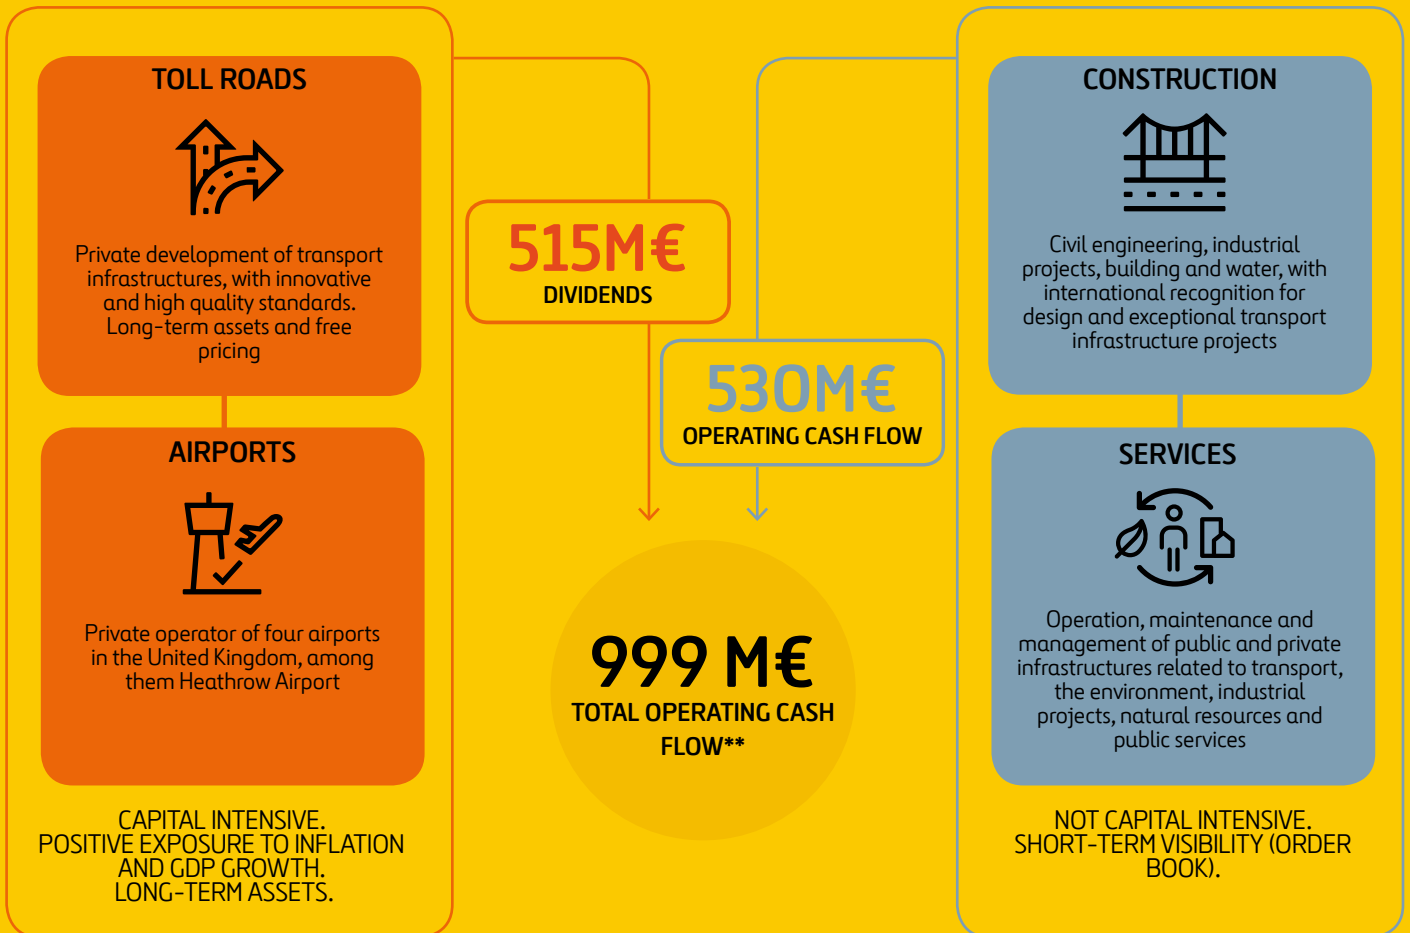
TOLL ROADS

Private development of transport infrastructures, with innovative and high quality standards. Long-term assets and free pricing

AIRPORTS

Private operator of four airports in the United Kingdom, among them Heathrow Airport

CAPITAL INTENSIVE.
POSITIVE EXPOSURE TO INFLATION AND GDP GROWTH.
LONG-TERM ASSETS.

515M€
DIVIDENDS

530M€
OPERATING CASH FLOW

999 M€
TOTAL OPERATING CASH FLOW**

CONSTRUCTION

Civil engineering, industrial projects, building and water, with international recognition for design and exceptional transport infrastructure projects

SERVICES

Operation, maintenance and management of public and private infrastructures related to transport, the environment, industrial projects, natural resources and public services

NOT CAPITAL INTENSIVE.
SHORT-TERM VISIBILITY (ORDER BOOK).